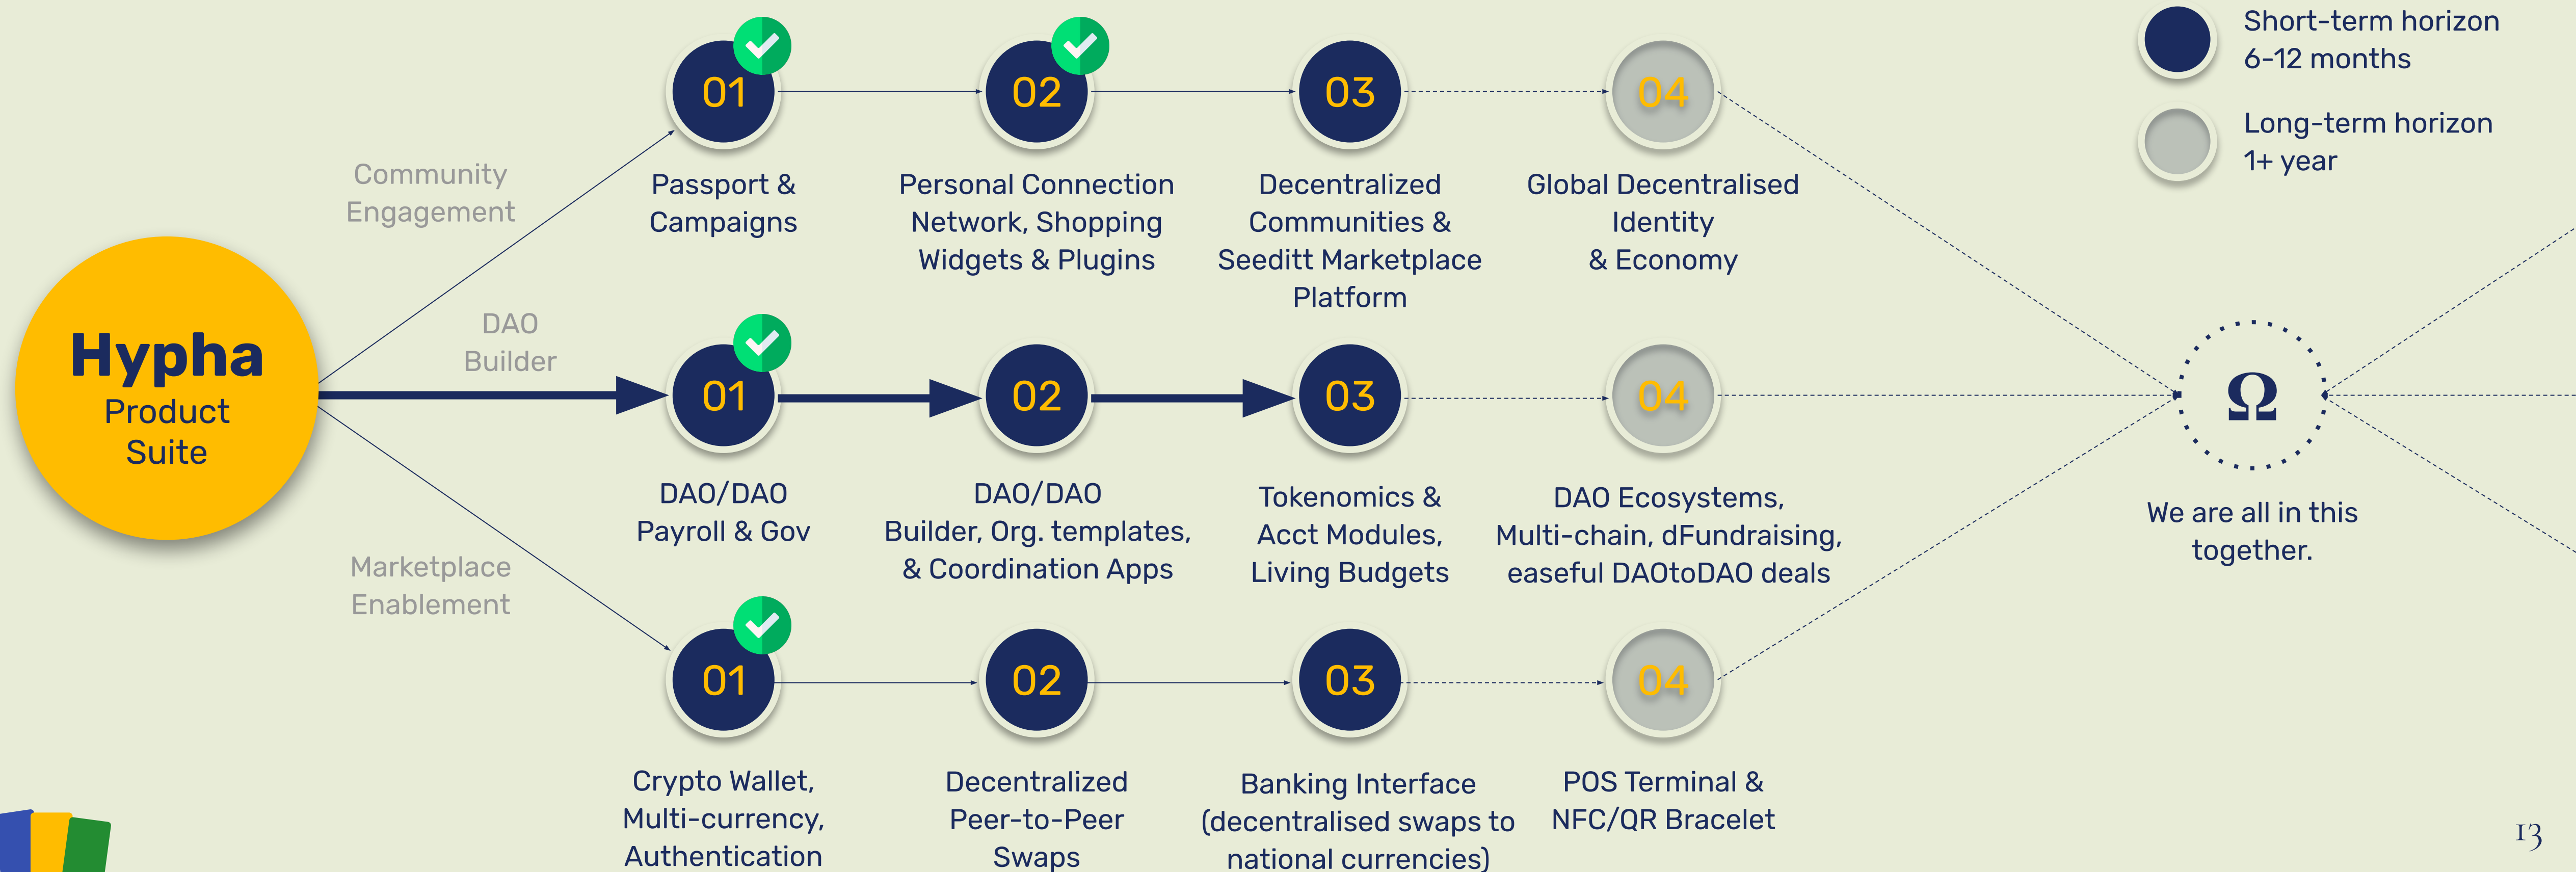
Short-term horizon 6-12 months

Long-term horizon 1+ year

Hypha Product Suite

Community Engagement

01
Passport & Campaigns

02
Personal Connection Network, Shopping Widgets & Plugins

03
Decentralized Communities & Seeditt Marketplace Platform

04
Global Decentralised Identity & Economy

DAO Builder

01
DAO/DAO Payroll & Gov

02
DAO/DAO Builder, Org. templates, & Coordination Apps

03
Tokenomics & Acct Modules, Living Budgets

04
DAO Ecosystems, Multi-chain, dFundraising, easeful DAOtoDAO deals

Marketplace Enablement

01
Crypto Wallet, Multi-currency, Authentication

02
Decentralized Peer-to-Peer Swaps

03
Banking Interface (decentralised swaps to national currencies)

04
POS Terminal & NFC/QR Bracelet

$\Omega$

We are all in this together.

13